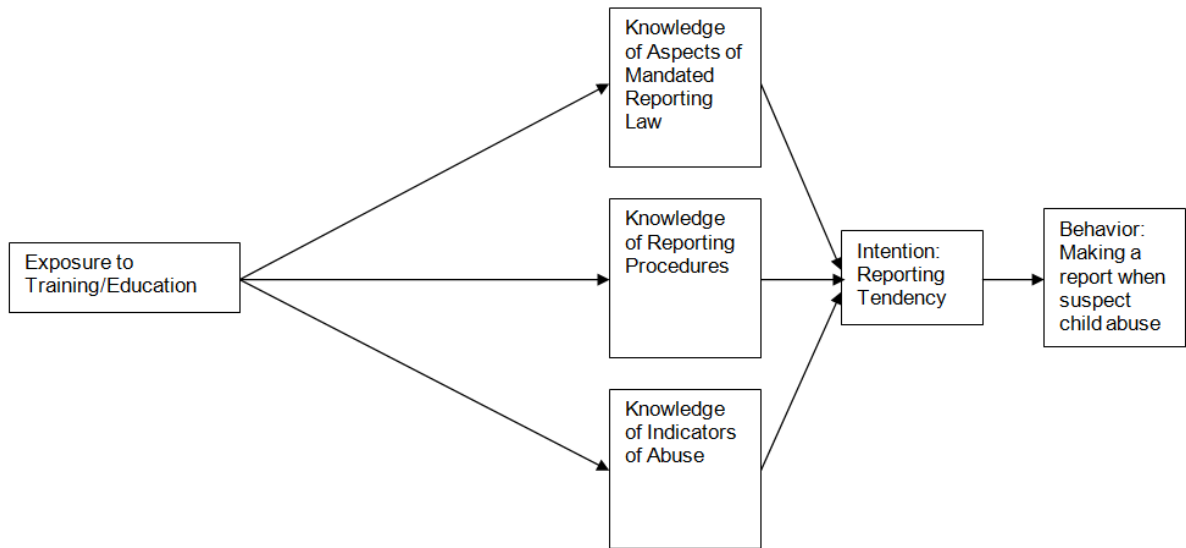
Exposure to Training/Education

Knowledge of Aspects of Mandated Reporting Law

Knowledge of Reporting Procedures

Knowledge of Indicators of Abuse

Intention: Reporting Tendency

Behavior: Making a report when suspect child abuse